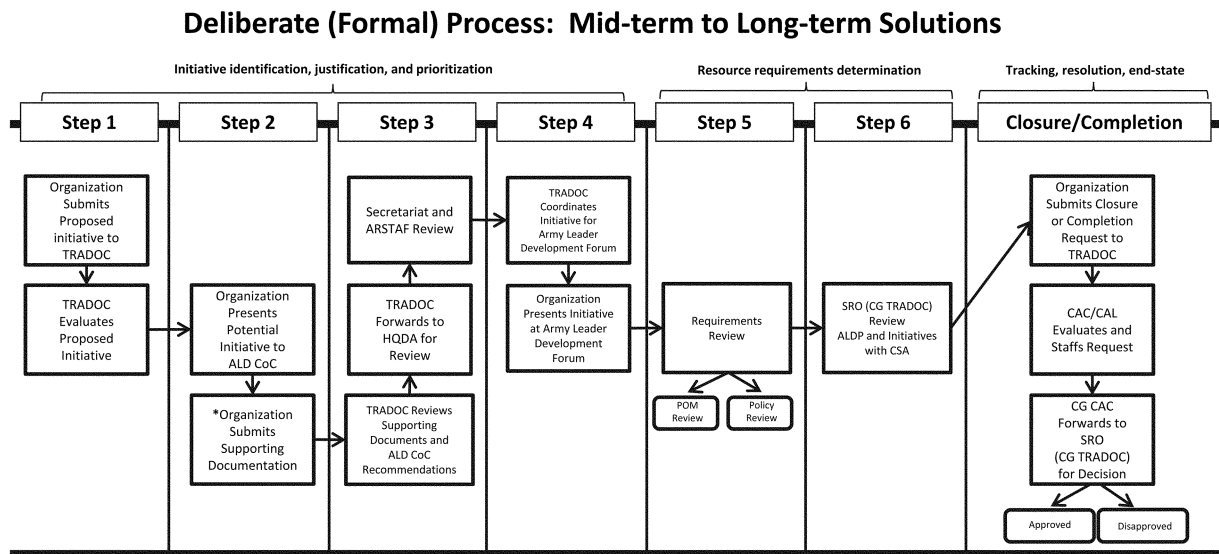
Deliberate (Formal) Process: Mid-term to Long-term Solutions

Initiative identification, justification, and prioritization

Resource requirements determination

Tracking, resolution, end-state

Step 1

Step 2

Step 3

Step 4

Step 5

Step 6

Closure/Completion

Organization Submits Proposed initiative to TRADOC

TRADOC Evaluates Proposed Initiative

Organization Presents Potential Initiative to ALD CoC

*Organization Submits Supporting Documentation

Secretariat and ARSTAF Review

TRADOC Forwards to HQDA for Review

TRADOC Reviews Supporting Documents and ALD CoC Recommendations

TRADOC Coordinates Initiative for Army Leader Development Forum

Organization Presents Initiative at Army Leader Development Forum

Requirements Review

POM Review

Policy Review

SRO (CG TRADOC) Review ALDP and Initiatives with CSA

Organization Submits Closure or Completion Request to TRADOC

CAC/CAL Evaluates and Staffs Request

CG CAC Forwards to SRO (CG TRADOC) for Decision

Approved

Disapproved